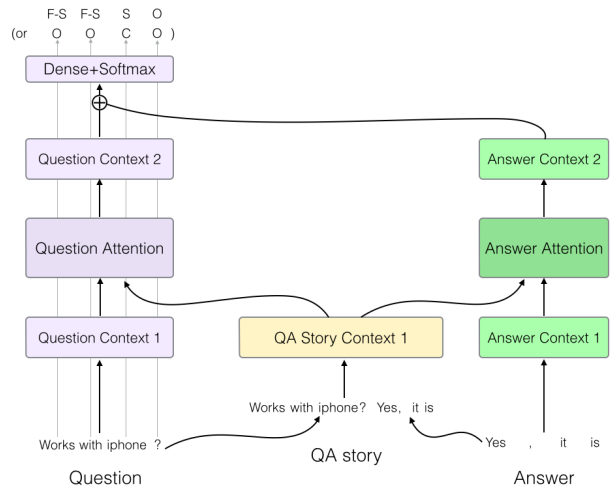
F-S F-S S O
(or O O C O )

Dense+Softmax

Question Context 2

Answer Context 2

Question Attention

Answer Attention

Question Context 1

QA Story Context 1

Answer Context 1

Works with iphone? Yes, it is

Works with iphone ?

Yes , it is

Question

QA story

Answer